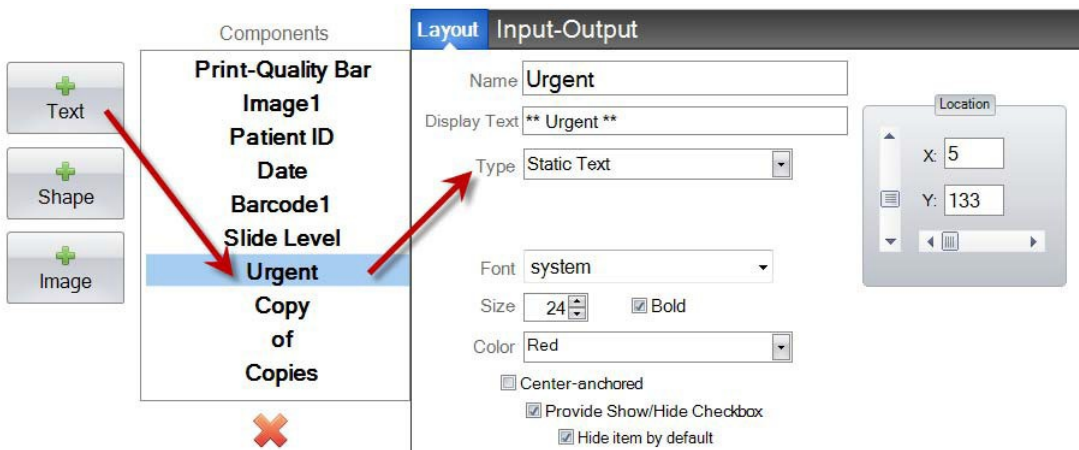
Text

Shape

Image

Components

Print-Quality Bar
Image1
Patient ID
Date
Barcode1
Slide Level
Urgent
Copy
of
Copies

Layout Input-Output

Name Urgent

Display Text ** Urgent **

Type Static Text

Location

X: 5

Y: 133

Font system

Size 24

Bold

Color Red

Center-anchored

Provide Show/Hide Checkbox

Hide item by default